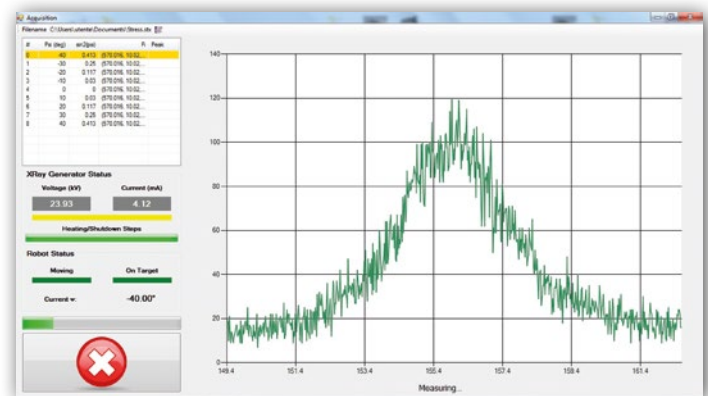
Acquisition

Filename C:\Users\utente\Documents\Stress.idv

| # | Psi (deg) | sin2(psi) | Fi | Peak |
|---|---|---|---|---|
| 0 | -40 | 0.413 | {576.016, 10.02... | |
| 1 | -30 | 0.25 | {576.016, 10.02... | |
| 2 | -20 | 0.117 | {576.016, 10.02... | |
| 3 | -10 | 0.03 | {576.016, 10.02... | |
| 4 | 0 | 0 | {576.016, 10.02... | |
| 5 | 10 | 0.03 | {576.016, 10.02... | |
| 6 | 20 | 0.117 | {576.016, 10.02... | |
| 7 | 30 | 0.25 | {576.016, 10.02... | |
| 8 | 40 | 0.413 | {576.016, 10.02... | |

XRay Generator Status

Voltage (kV)
23.93

Current (mA)
4.12

Heating/Shutdown Steps

Robot Status

Moving

On Target

Current ψ:
-40.00°

140
120
100
80
60
40
20
0

149.4
151.4
153.4
155.4
157.4
159.4
161.4

Measuring...